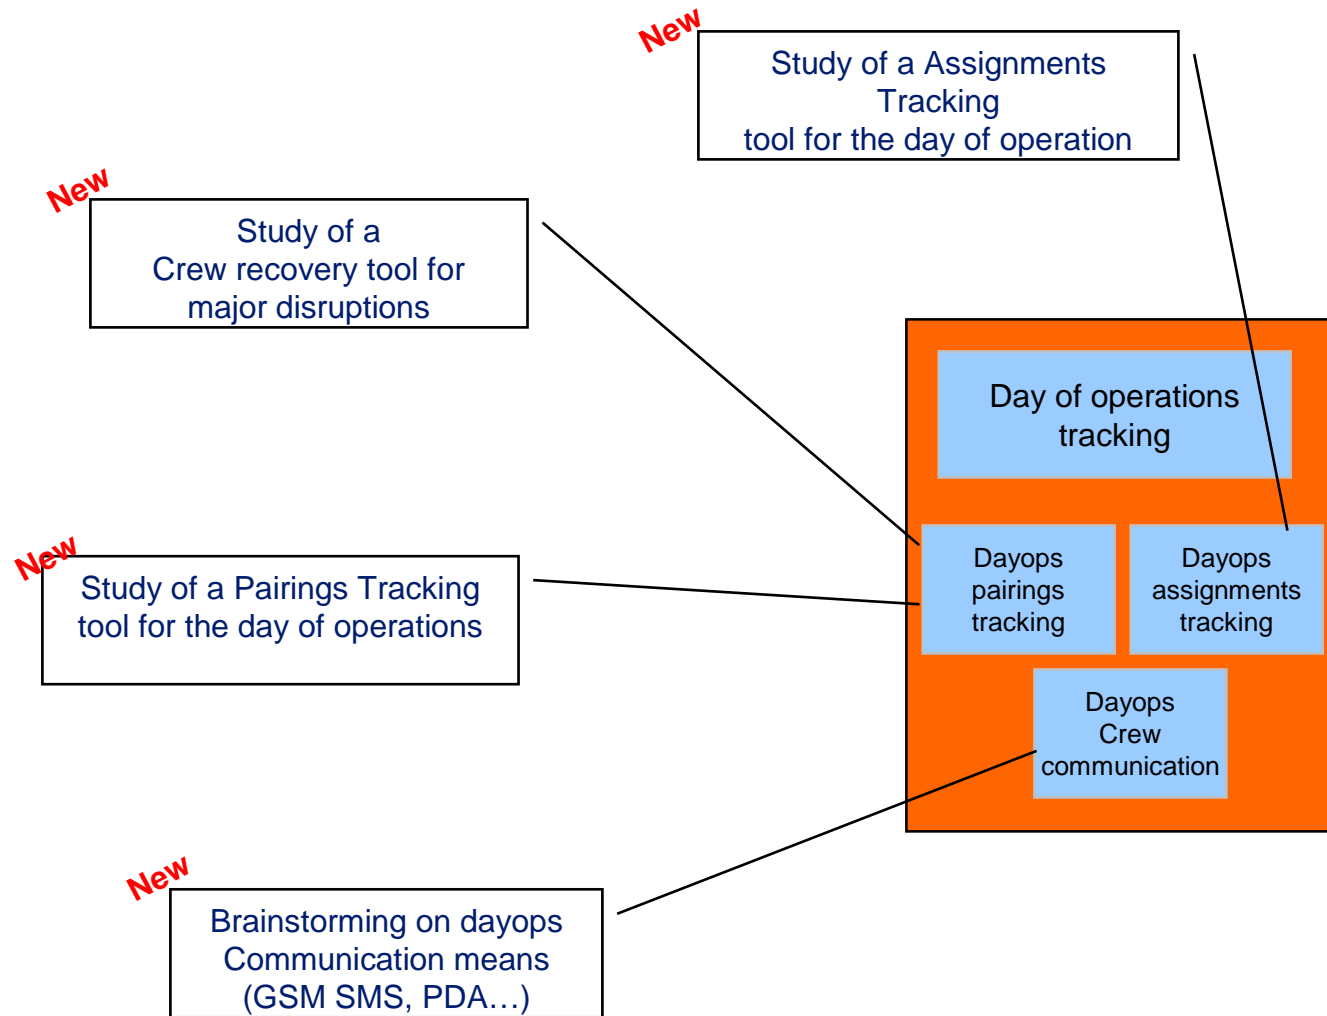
New

Study of a Assignments Tracking tool for the day of operation

New

Study of a Crew recovery tool for major disruptions

Day of operations tracking

Dayops pairings tracking

Dayops assignments tracking

New

Study of a Pairings Tracking tool for the day of operations

Dayops Crew communication

New

Brainstorming on dayops Communication means (GSM SMS, PDA…)